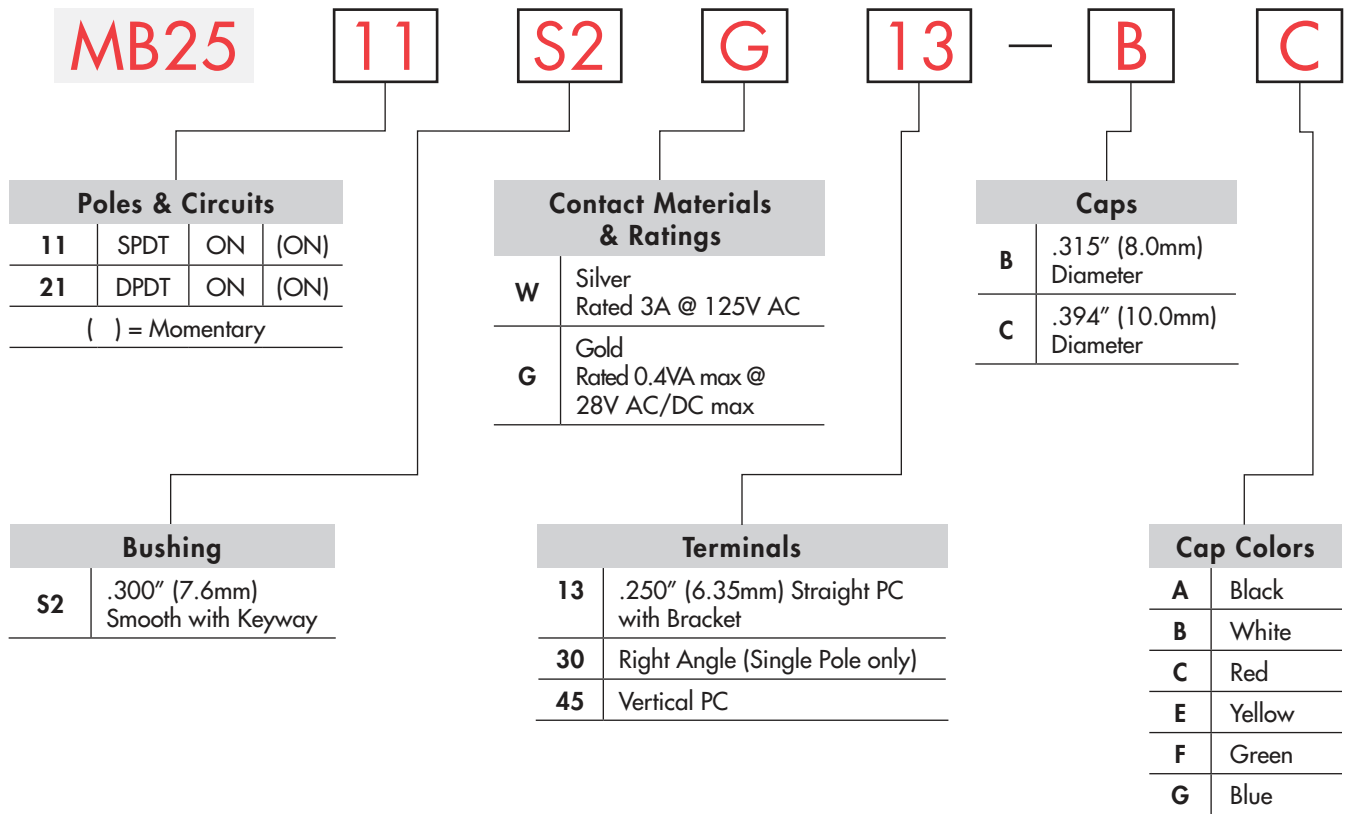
MB25 11 S2 G 13 — B C

| Poles & Circuits | | | |
|---|---|---|---|
| 11 | SPDT | ON | (ON) |
| 21 | DPDT | ON | (ON) |

( ) = Momentary

| Contact Materials & Ratings | |
|---|---|
| W | Silver Rated 3A @ 125V AC |
| G | Gold Rated 0.4VA max @ 28V AC/DC max |

| Caps | |
|---|---|
| B | .315″ (8.0mm) Diameter |
| C | .394″ (10.0mm) Diameter |

| Bushing | |
|---|---|
| S2 | .300″ (7.6mm) Smooth with Keyway |

| Terminals | |
|---|---|
| 13 | .250″ (6.35mm) Straight PC with Bracket |
| 30 | Right Angle (Single Pole only) |
| 45 | Vertical PC |

| Cap Colors | |
|---|---|
| A | Black |
| B | White |
| C | Red |
| E | Yellow |
| F | Green |
| G | Blue |